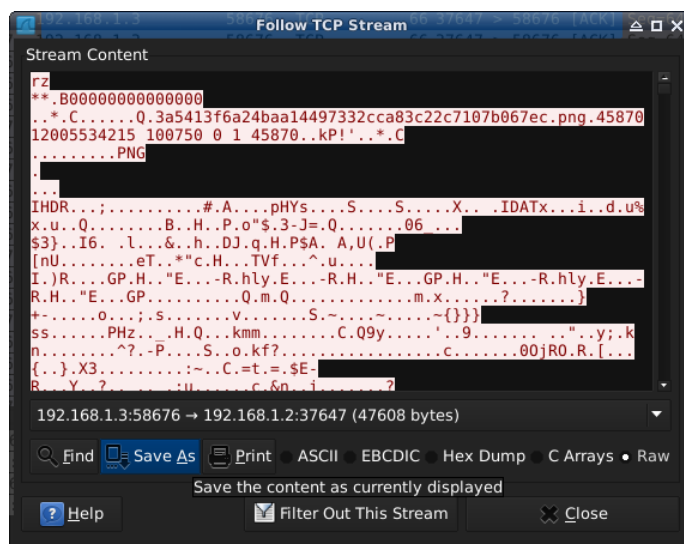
192.168.1.3 Follow TCP Stream 66 37647 > 58676 [ACK]

Stream Content

rz
**.B00000000000000
..*.C......Q.3a5413f6a24baa14497332cca83c22c7107b067ec.png.45870
12005534215 100750 0 1 45870..kP!'..*.C
.........PNG
.
...
IHDR...;.........#.A....pHYs....S....S.....X.. .IDATx...i..d.u%
x.u..Q.........B..H..P.o"$.3-J=.Q.......06 ...
$3}..I6. .l...&..h..DJ.q.H.P$A. A,U(.P
[nU........eT..*"c.H...TVf...^.u....
I.)R....GP.H.."E...-R.hly.E...-R.H.."E...GP.H.."E...-R.hly.E...-
R.H.."E...GP..........Q.m.Q.............m.x......?.......}
+-.....o...;.s.......v.......S.~....~.....~{}}}
ss......PHz.._H.Q...kmm........C.Q9y.....'..9....... ..".y;.k
n........^?.-P....S..o.kf?................c.......00jRO.R.[...
{..}.X3.........:~..C.=t.=.$E-
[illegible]

192.168.1.3:58676 → 192.168.1.2:37647 (47608 bytes)

Find Save As Print ASCII EBCDIC Hex Dump C Arrays Raw

Save the content as currently displayed

Help Filter Out This Stream Close